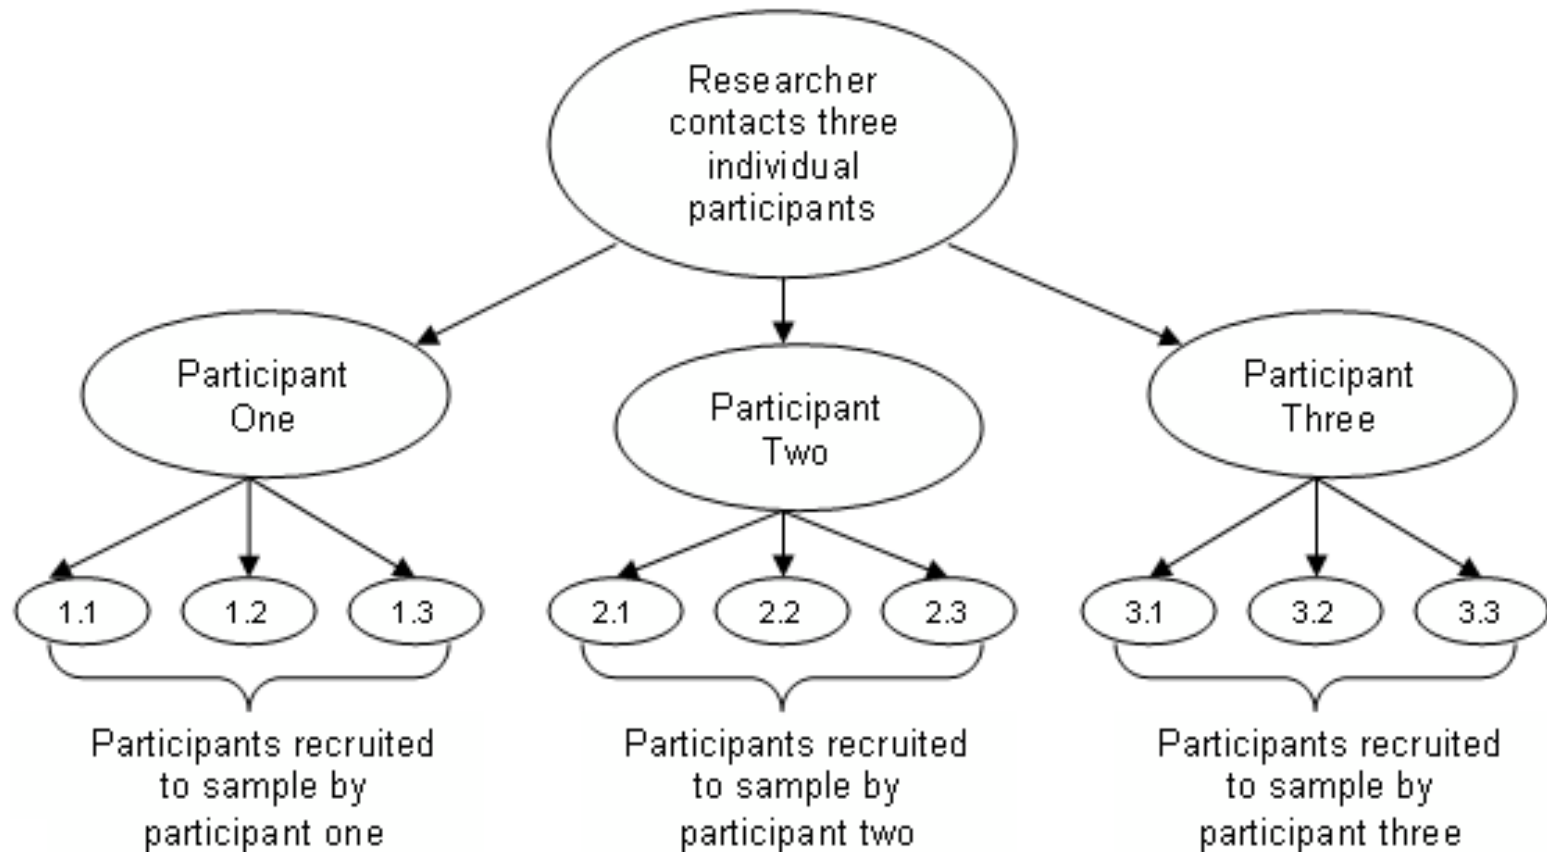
Researcher contacts three individual participants

Participant One

Participant Two

Participant Three

1.1

1.2

1.3

2.1

2.2

2.3

3.1

3.2

3.3

Participants recruited to sample by participant one

Participants recruited to sample by participant two

Participants recruited to sample by participant three